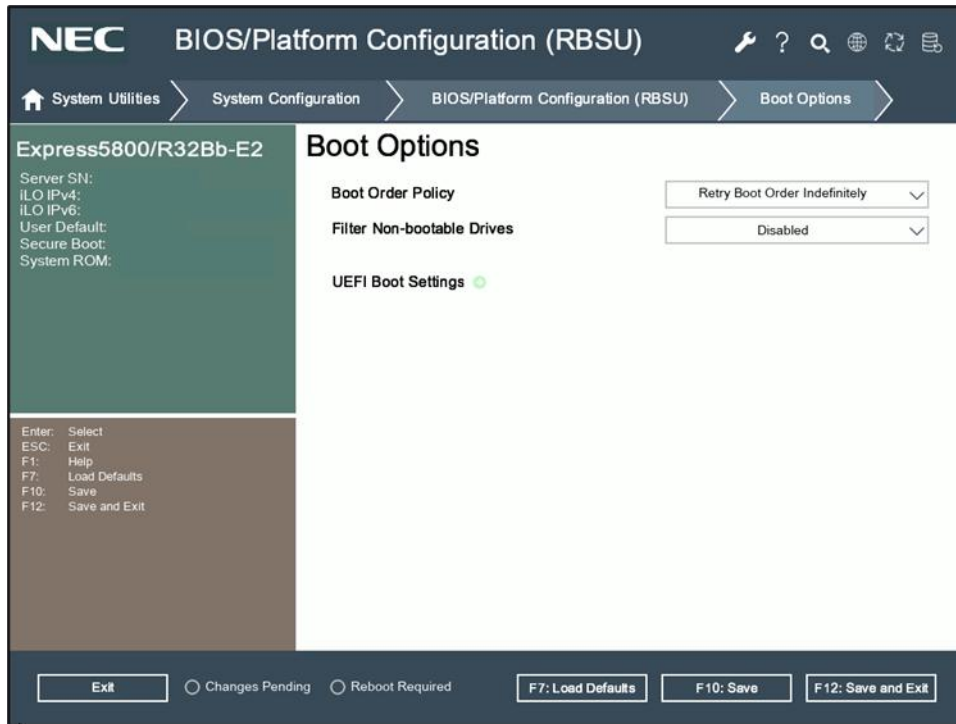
NEC BIOS/Platform Configuration (RBSU)

System Utilities
System Configuration
BIOS/Platform Configuration (RBSU)
Boot Options

Express5800/R32Bb-E2
Server SN:
iLO IPv4:
iLO IPv6:
User Default:
Secure Boot:
System ROM:

Enter: Select
ESC: Exit
F1: Help
F7: Load Defaults
F10: Save
F12: Save and Exit

Boot Options

| Boot Order Policy | Retry Boot Order Indefinitely |
|---|---|
| Filter Non-bootable Drives | Disabled |

UEFI Boot Settings

Exit
Changes Pending
Reboot Required
F7: Load Defaults
F10: Save
F12: Save and Exit